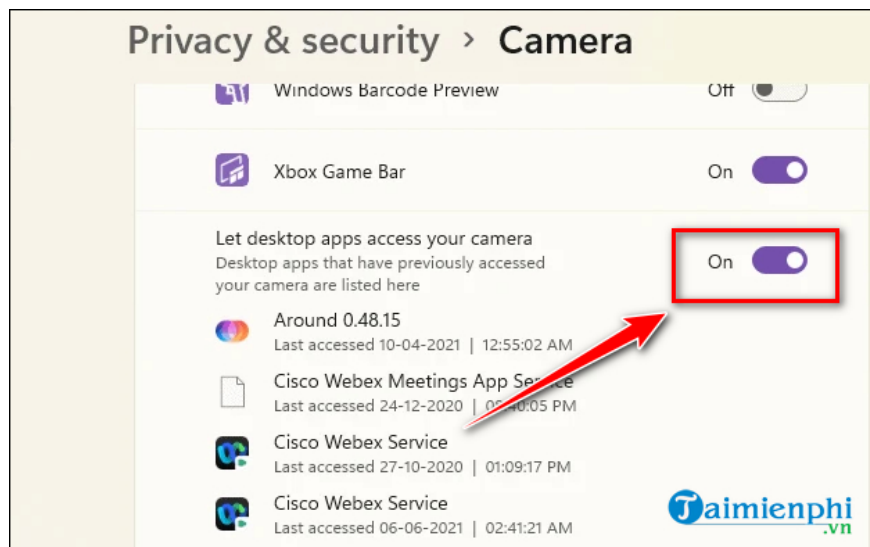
Privacy & security > Camera

Windows Barcode Preview
Off

Xbox Game Bar
On

Let desktop apps access your camera
Desktop apps that have previously accessed your camera are listed here
On

Around 0.48.15
Last accessed 10-04-2021 | 12:55:02 AM

Cisco Webex Meetings App Service
Last accessed 24-12-2020 | 0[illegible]:40:05 PM

Cisco Webex Service
Last accessed 27-10-2020 | 01:09:17 PM

Cisco Webex Service
Last accessed 06-06-2021 | 02:41:21 AM

Taimienphi.vn